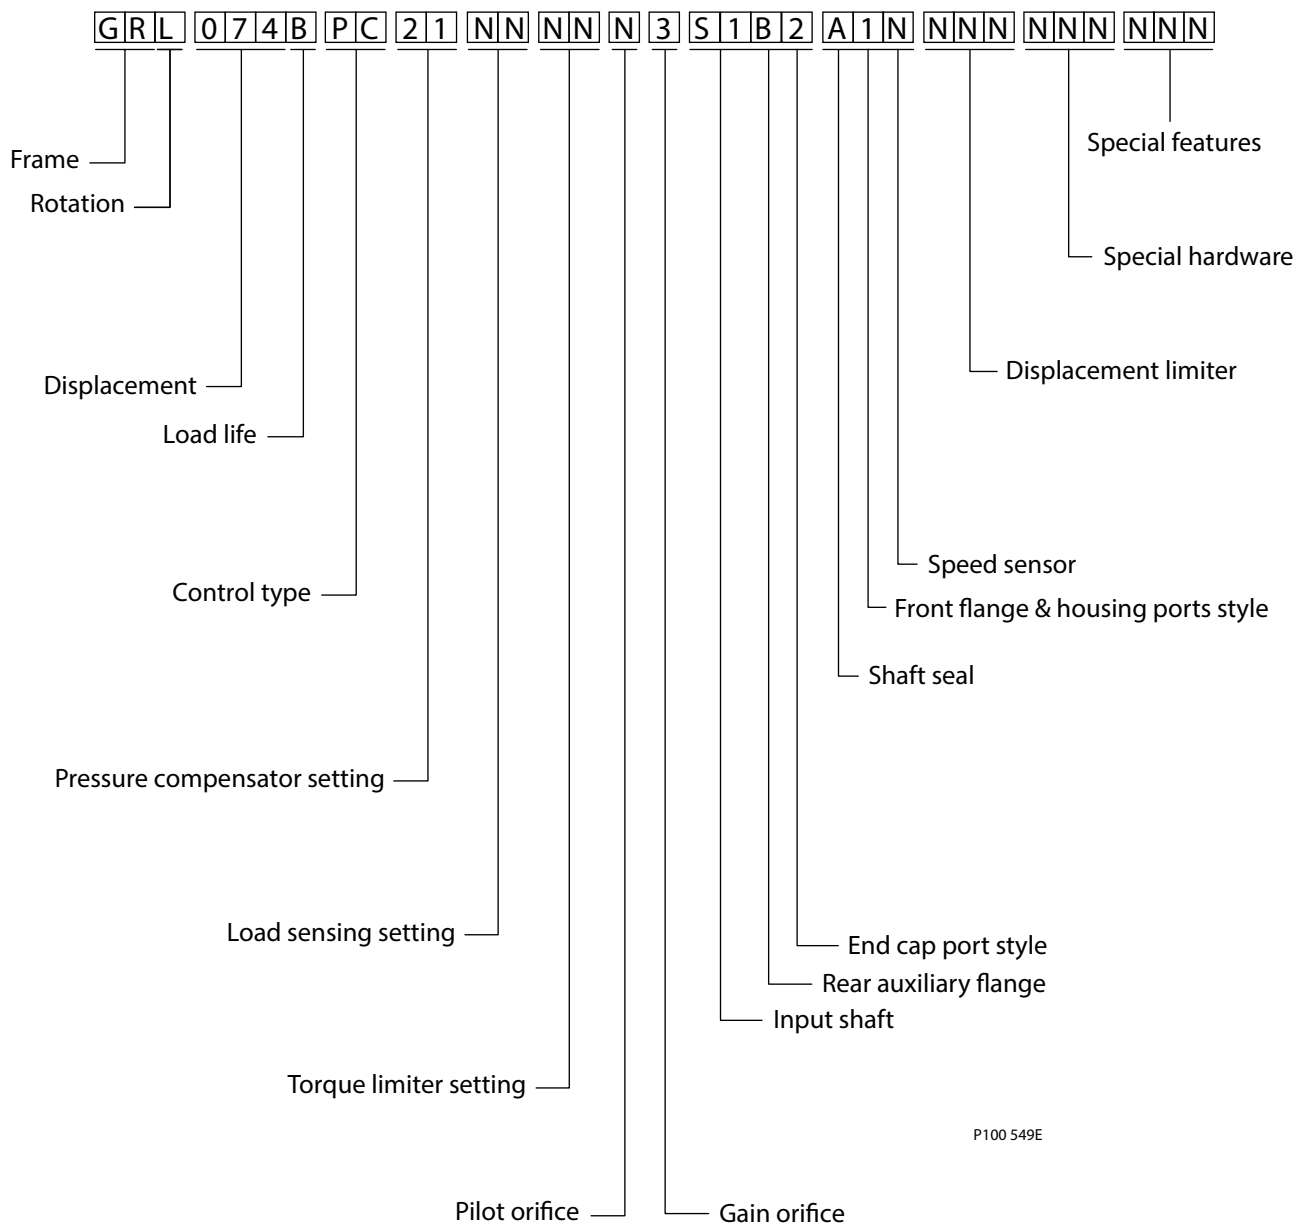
G R L 0 7 4 B P C 2 1 N N N N N 3 S 1 B 2 A 1 N N N N N N N N N N

Special features

Frame

Rotation

Special hardware

Displacement limiter

Displacement

Load life

Speed sensor

Front flange & housing ports style

Control type

Shaft seal

Pressure compensator setting

End cap port style

Load sensing setting

Rear auxiliary flange

Input shaft

Torque limiter setting

P100 549E

Pilot orifice

Gain orifice